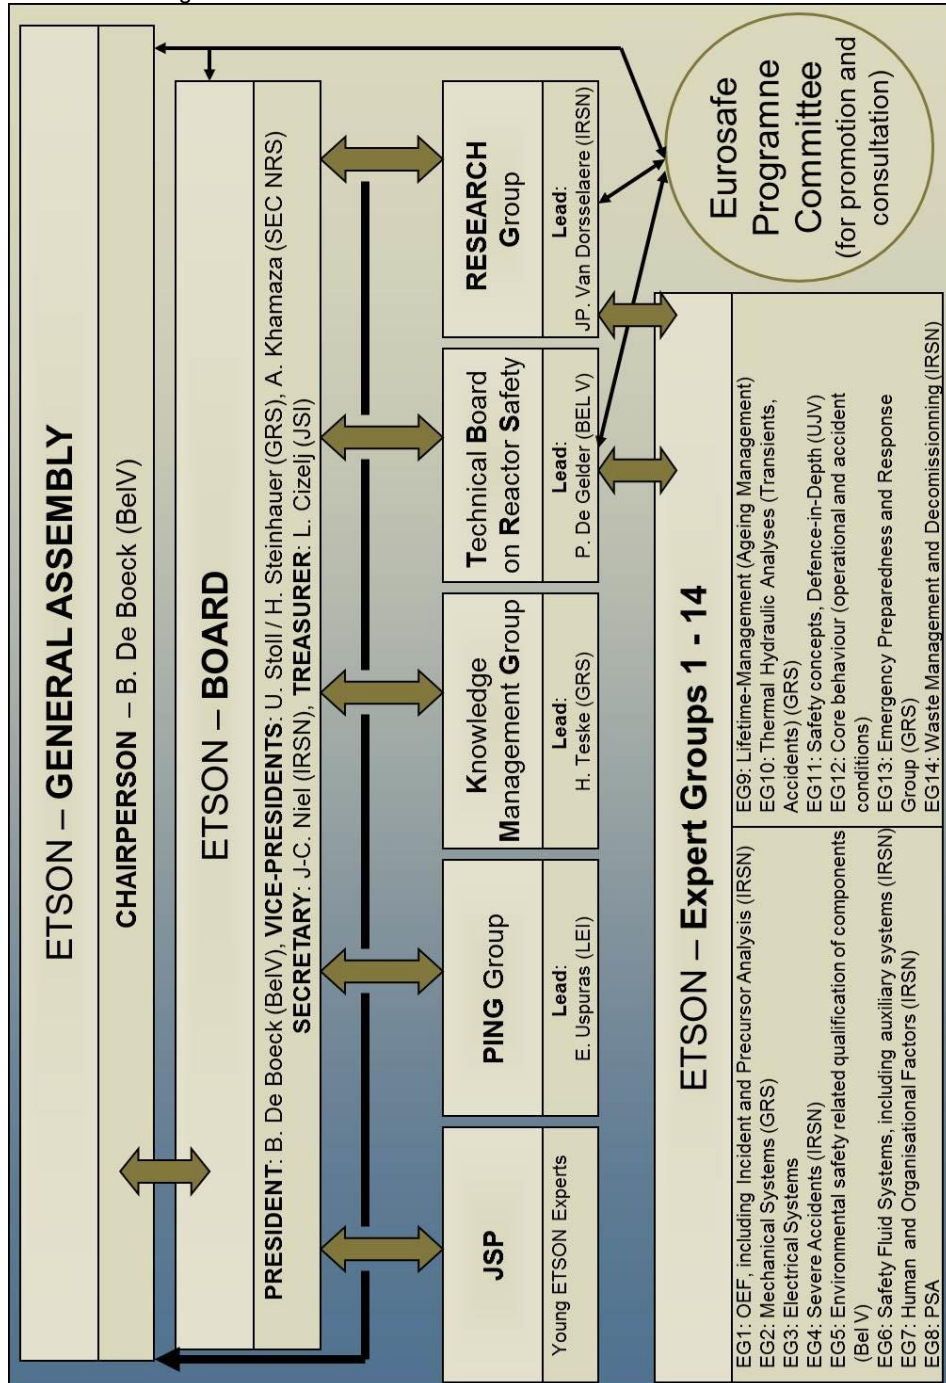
ETSON – GENERAL ASSEMBLY

CHAIRPERSON – B. De Boeck (BelV)

ETSON – BOARD

PRESIDENT: B. De Boeck (BelV), VICE-PRESIDENTS: U. Stoll / H. Steinhauer (GRS), A. Khamaza (SEC NRS)
SECRETARY: J-C. Niel (IRSN), TREASURER: L. Cizelj (JSI)

Eurosafe Programne Committee (for promotion and consultation)

RESEARCH Group
Lead: JP. Van Dorsselaere (IRSN)

Technical Board on Reactor Safety
Lead: P. De Gelder (BEL V)

Knowledge Management Group
Lead: H. Teske (GRS)

PING Group
Lead: E. Uspuras (LEI)

JSP
Young ETSON Experts

ETSON – Expert Groups 1 - 14

EG1: OEF, including Incident and Precursor Analysis (IRSN)
EG2: Mechanical Systems (GRS)
EG3: Electrical Systems
EG4: Severe Accidents (IRSN)
EG5: Environmental safety related qualification of components (Bel V)
EG6: Safety Fluid Systems, including auxiliary systems (IRSN)
EG7: Human and Organisational Factors (IRSN)
EG8: PSA

EG9: Lifetime-Management (Ageing Management)
EG10: Thermal Hydraulic Analyses (Transients, Accidents) (GRS)
EG11: Safety concepts, Defence-in-Depth (UJV)
EG12: Core behaviour (operational and accident conditions)
EG13: Emergency Preparedness and Response Group (GRS)
EG14: Waste Management and Decomissionning (IRSN)